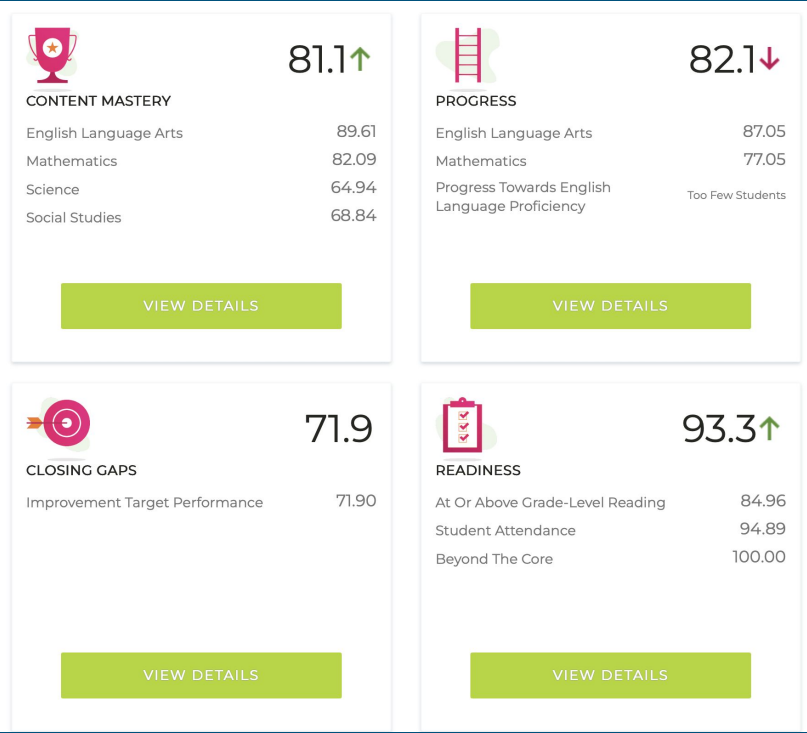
81.1

CONTENT MASTERY

| | |
|---|---|
| English Language Arts | 89.61 |
| Mathematics | 82.09 |
| Science | 64.94 |
| Social Studies | 68.84 |

VIEW DETAILS

82.1

PROGRESS

| | |
|---|---|
| English Language Arts | 87.05 |
| Mathematics | 77.05 |
| Progress Towards English Language Proficiency | Too Few Students |

VIEW DETAILS

71.9

CLOSING GAPS

| | |
|---|---|
| Improvement Target Performance | 71.90 |

VIEW DETAILS

93.3

READINESS

| | |
|---|---|
| At Or Above Grade-Level Reading | 84.96 |
| Student Attendance | 94.89 |
| Beyond The Core | 100.00 |

VIEW DETAILS